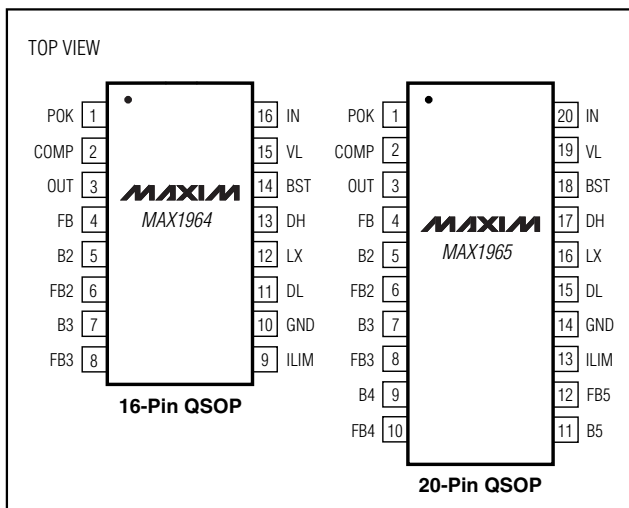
TOP VIEW

POK 1
COMP 2
OUT 3
FB 4
B2 5
FB2 6
B3 7
FB3 8

16 IN
15 VL
14 BST
13 DH
12 LX
11 DL
10 GND
9 ILIM

MAXIM
MAX1964

16-Pin QSOP

POK 1
COMP 2
OUT 3
FB 4
B2 5
FB2 6
B3 7
FB3 8
B4 9
FB4 10

20 IN
19 VL
18 BST
17 DH
16 LX
15 DL
14 GND
13 ILIM
12 FB5
11 B5

MAXIM
MAX1965

20-Pin QSOP